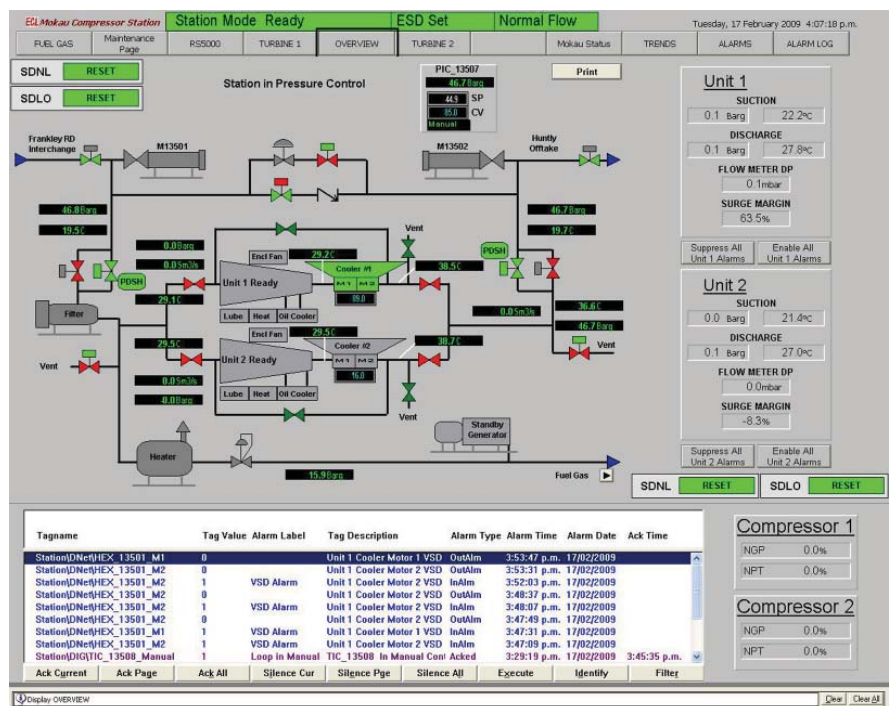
ECL Mokau Compressor Station | Station Mode Ready | ESD Set | Normal Flow | Tuesday, 17 February 2009 4:07:18 p.m.

FUEL GAS | Maintenance Page | RS5000 | TURBINE 1 | OVERVIEW | TURBINE 2 | Mokau Status | TRENDS | ALARMS | ALARM LOG

SDNL RESET
SDLO RESET

Station in Pressure Control

PIC_13507
46.7 Barg
44.9 SP
85.0 CV
Manual

Print

Frankley RD Interchange
M13501
M13502
Huntly Offtake

46.8 Barg
19.5 C
0.0 Barg
0.0 Sm3/s
PDSH
29.1 C
Filter
29.5 C
Vent
0.0 Sm3/s
-0.0 Barg

Encl Fan
29.2 C
Unit 1 Ready
Cooler #1
M1 M2
89.0
Lube Heat Oil Cooler
Encl Fan
29.5 C
Unit 2 Ready
Cooler #2
M1 M2
16.0
Lube Heat Oil Cooler
Vent
38.5 C
38.7 C
Vent

46.7 Barg
19.7 C
PDSH
0.0 Sm3/s
36.6 C
46.7 Barg
Vent

Heater
Standby Generator
15.9 Barg
Fuel Gas

Unit 1
SUCTION
0.1 Barg 22.2 oC
DISCHARGE
0.1 Barg 27.8 oC
FLOW METER DP
0.1 mbar
SURGE MARGIN
63.5%

Suppress All Unit 1 Alarms | Enable All Unit 1 Alarms

Unit 2
SUCTION
0.0 Barg 21.4 oC
DISCHARGE
0.1 Barg 27.0 oC
FLOW METER DP
0.0 mbar
SURGE MARGIN
-8.3%

Suppress All Unit 2 Alarms | Enable All Unit 2 Alarms

SDNL RESET | SDLO RESET

| Tagname | Tag Value | Alarm Label | Tag Description | Alarm Type | Alarm Time | Alarm Date | Ack Time |
|---|---|---|---|---|---|---|---|
| Station\DNet\HEX_13501_M1 | 0 | | Unit 1 Cooler Motor 1 VSD | OutAlm | 3:53:47 p.m. | 17/02/2009 | |
| Station\DNet\HEX_13501_M2 | 0 | | Unit 1 Cooler Motor 2 VSD | OutAlm | 3:53:31 p.m. | 17/02/2009 | |
| Station\DNet\HEX_13501_M2 | 1 | VSD Alarm | Unit 1 Cooler Motor 2 VSD | InAlm | 3:52:03 p.m. | 17/02/2009 | |
| Station\DNet\HEX_13501_M2 | 0 | | Unit 1 Cooler Motor 2 VSD | OutAlm | 3:48:37 p.m. | 17/02/2009 | |
| Station\DNet\HEX_13501_M2 | 1 | VSD Alarm | Unit 1 Cooler Motor 2 VSD | InAlm | 3:48:07 p.m. | 17/02/2009 | |
| Station\DNet\HEX_13501_M2 | 0 | | Unit 1 Cooler Motor 2 VSD | OutAlm | 3:47:49 p.m. | 17/02/2009 | |
| Station\DNet\HEX_13501_M1 | 1 | VSD Alarm | Unit 1 Cooler Motor 1 VSD | InAlm | 3:47:31 p.m. | 17/02/2009 | |
| Station\DNet\HEX_13501_M2 | 1 | VSD Alarm | Unit 1 Cooler Motor 2 VSD | InAlm | 3:47:09 p.m. | 17/02/2009 | |
| Station\DIG\TIC_13508_Manual | 1 | Loop in Manual | TIC_13508 In Manual Cont | Acked | 3:29:19 p.m. | 17/02/2009 | 3:45:35 p.m. |

Ack Current | Ack Page | Ack All | Silence Cur | Silence Pge | Silence All | Execute | Identify | Filter

Compressor 1
NGP 0.0%
NPT 0.0%

Compressor 2
NGP 0.0%
NPT 0.0%

Display OVERVIEW
Clear | Clear All